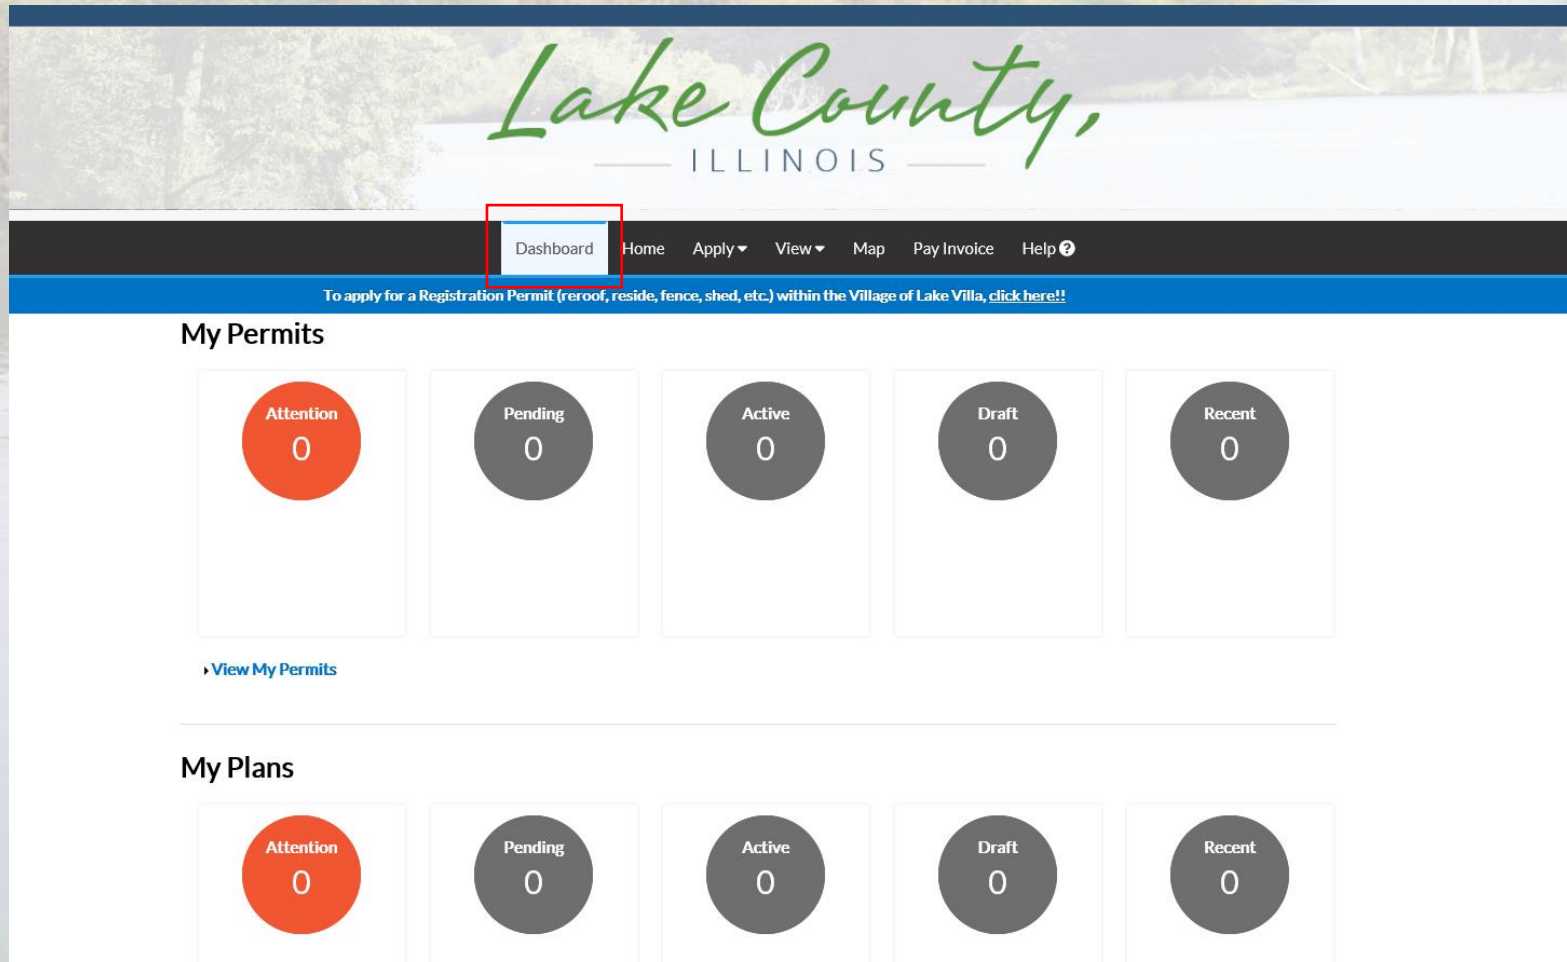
Lake County,
ILLINOIS

Dashboard Home Apply View Map Pay Invoice Help

To apply for a Registration Permit (reroof, reside, fence, shed, etc.) within the Village of Lake Villa, click here!!

My Permits

Attention
0

Pending
0

Active
0

Draft
0

Recent
0

View My Permits

My Plans

Attention
0

Pending
0

Active
0

Draft
0

Recent
0